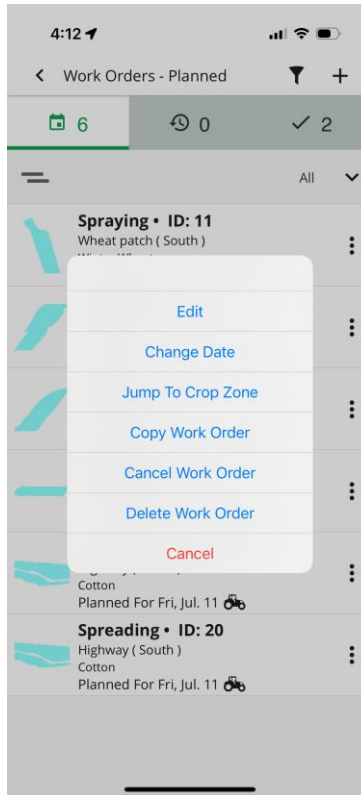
4:12

Work Orders - Planned

6
0
2

All

Spraying • ID: 11
Wheat patch ( South )
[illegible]

Edit
Change Date
Jump To Crop Zone
Copy Work Order
Cancel Work Order
Delete Work Order
Cancel

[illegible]
Cotton
Planned For Fri, Jul. 11

Spreading • ID: 20
Highway ( South )
Cotton
Planned For Fri, Jul. 11